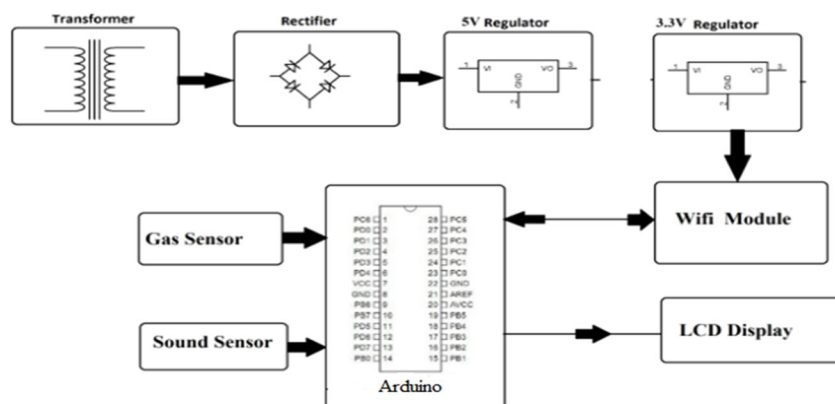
Transformer

Rectifier

5V Regulator

1 VI VO 3 GND 2

3.3V Regulator

1 VI VO 3 GND 2

Gas Sensor

Sound Sensor

| | | | |
|---|---|---|---|
| PC6 | 1 | 28 | PC5 |
| PD0 | 2 | 27 | PC4 |
| PD1 | 3 | 26 | PC3 |
| PD2 | 4 | 25 | PC2 |
| PD3 | 5 | 24 | PC1 |
| PD4 | 6 | 23 | PC0 |
| VCC | 7 | 22 | GND |
| GND | 8 | 21 | AREF |
| PB6 | 9 | 20 | AVCC |
| PB7 | 10 | 19 | PB5 |
| PD5 | 11 | 18 | PB4 |
| PD6 | 12 | 17 | PB3 |
| PD7 | 13 | 16 | PB2 |
| PB0 | 14 | 15 | PB1 |

Arduino

Wifi Module

LCD Display